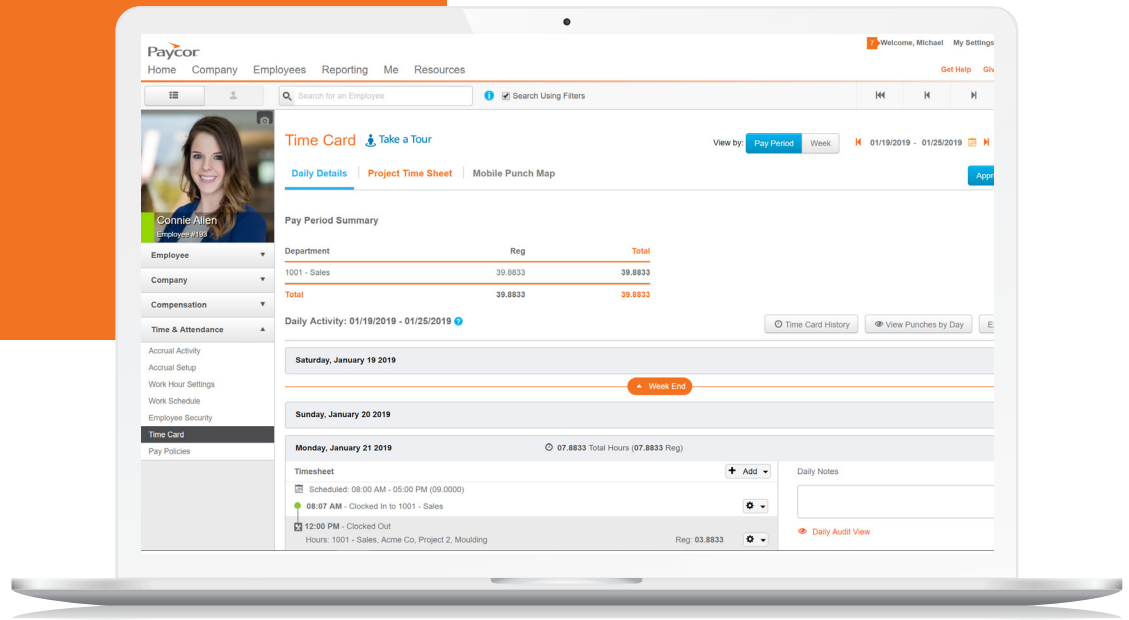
Paycor

7 Welcome, Michael My Settings

Home Company Employees Reporting Me Resources

Get Help Gi

Search for an Employee

Search Using Filters

Connie Allen
Employee #193

Employee
Company
Compensation
Time & Attendance

Accrual Activity
Accrual Setup
Work Hour Settings
Work Schedule
Employee Security
Time Card
Pay Policies

Time Card Take a Tour

View by: Pay Period Week

01/19/2019 - 01/25/2019

Daily Details Project Time Sheet Mobile Punch Map

Appr

Pay Period Summary

| Department | Reg | Total |
|---|---|---|
| 1001 - Sales | 39.8833 | 39.8833 |
| Total | 39.8833 | 39.8833 |

Daily Activity: 01/19/2019 - 01/25/2019

Time Card History View Punches by Day E

Saturday, January 19 2019

Week End

Sunday, January 20 2019

Monday, January 21 2019 07.8833 Total Hours (07.8833 Reg)

Timesheet Add

Daily Notes

Scheduled: 08:00 AM - 05:00 PM (09.0000)

08:07 AM - Clocked In to 1001 - Sales

12:00 PM - Clocked Out

Hours: 1001 - Sales, Acme Co, Project 2, Moulding Reg: 03.8833

Daily Audit View